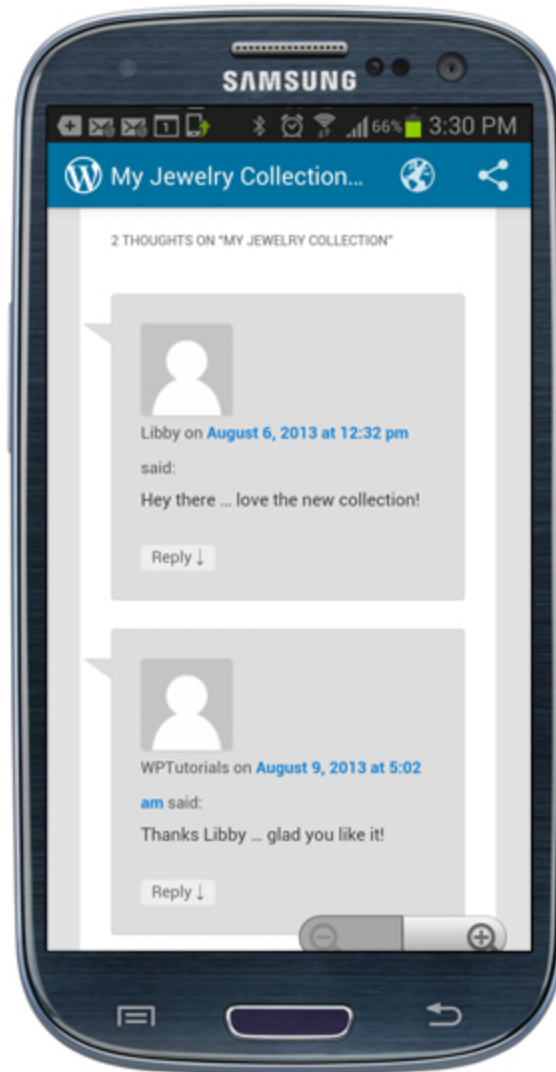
SAMSUNG

1 66% 3:30 PM

My Jewelry Collection...

2 THOUGHTS ON "MY JEWELRY COLLECTION"

Libby on August 6, 2013 at 12:32 pm said:

Hey there ... love the new collection!

Reply ↓

WPTutorials on August 9, 2013 at 5:02 am said:

Thanks Libby ... glad you like it!

Reply ↓